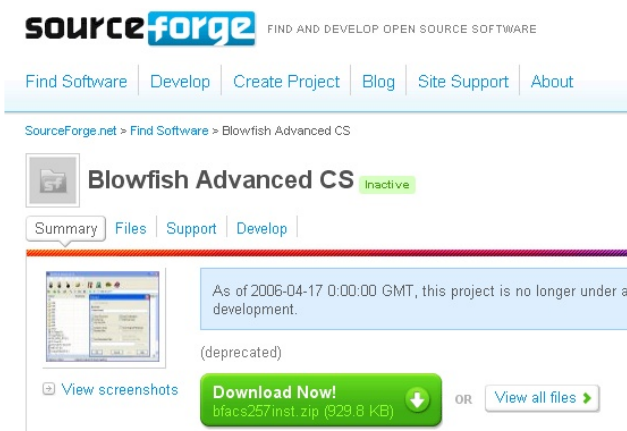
sourceforge FIND AND DEVELOP OPEN SOURCE SOFTWARE

Find Software | Develop | Create Project | Blog | Site Support | About

SourceForge.net > Find Software > Blowfish Advanced CS

Blowfish Advanced CS Inactive

Summary | Files | Support | Develop

As of 2006-04-17 0:00:00 GMT, this project is no longer under a development.

(deprecated)

View screenshots

Download Now!
bfacs257inst.zip (929.8 KB)

OR

View all files